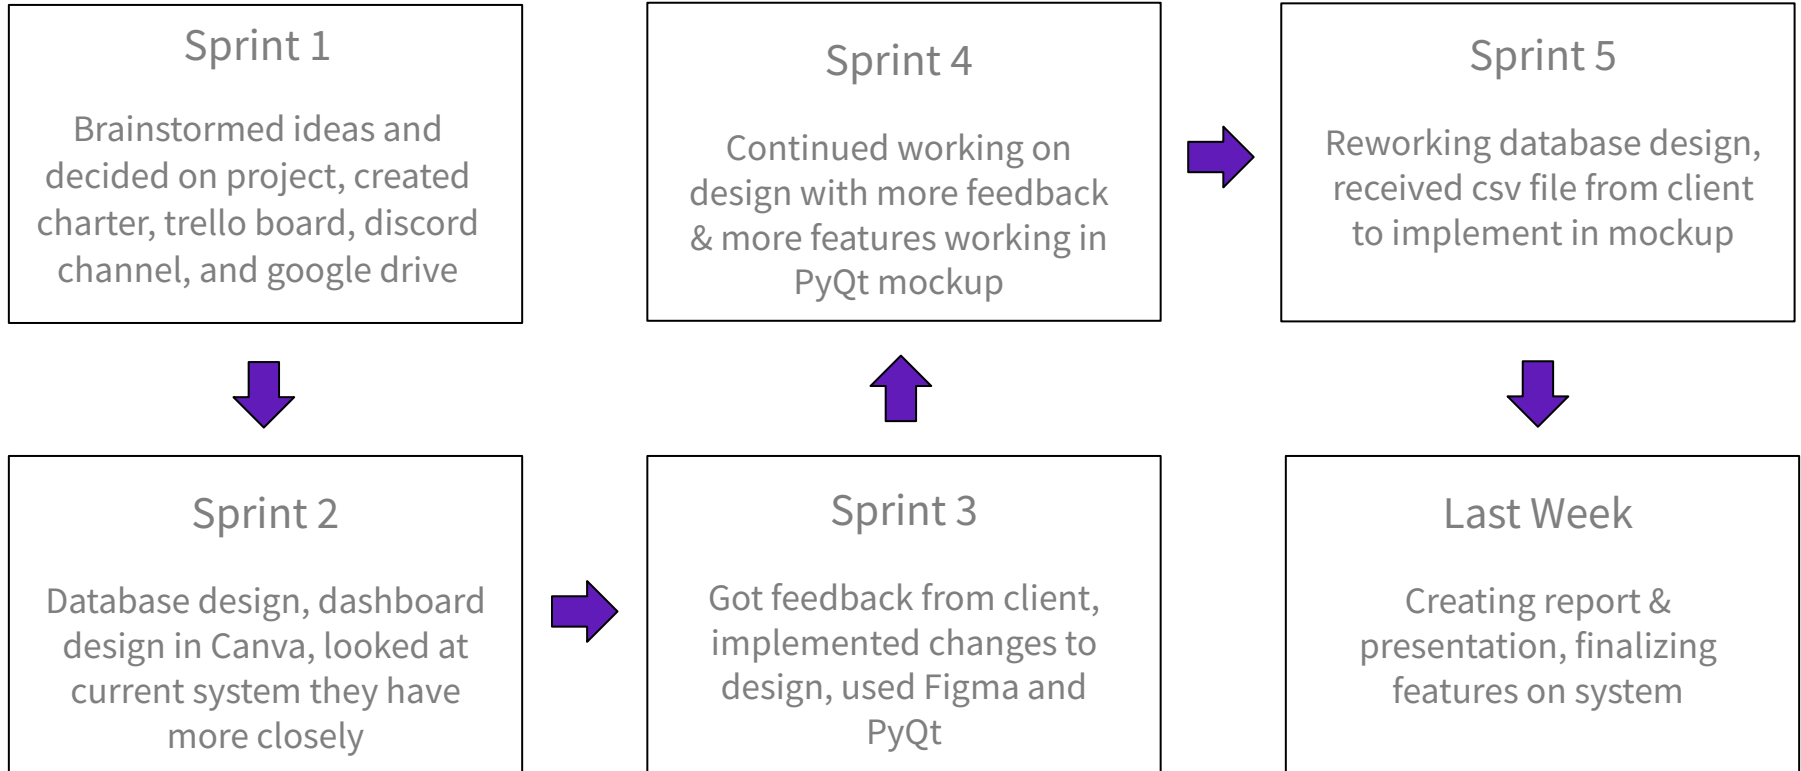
Sprint 1

Brainstormed ideas and decided on project, created charter, trello board, discord channel, and google drive

Sprint 2

Database design, dashboard design in Canva, looked at current system they have more closely

Sprint 3

Got feedback from client, implemented changes to design, used Figma and PyQt

Sprint 4

Continued working on design with more feedback & more features working in PyQt mockup

Sprint 5

Reworking database design, received csv file from client to implement in mockup

Last Week

Creating report & presentation, finalizing features on system